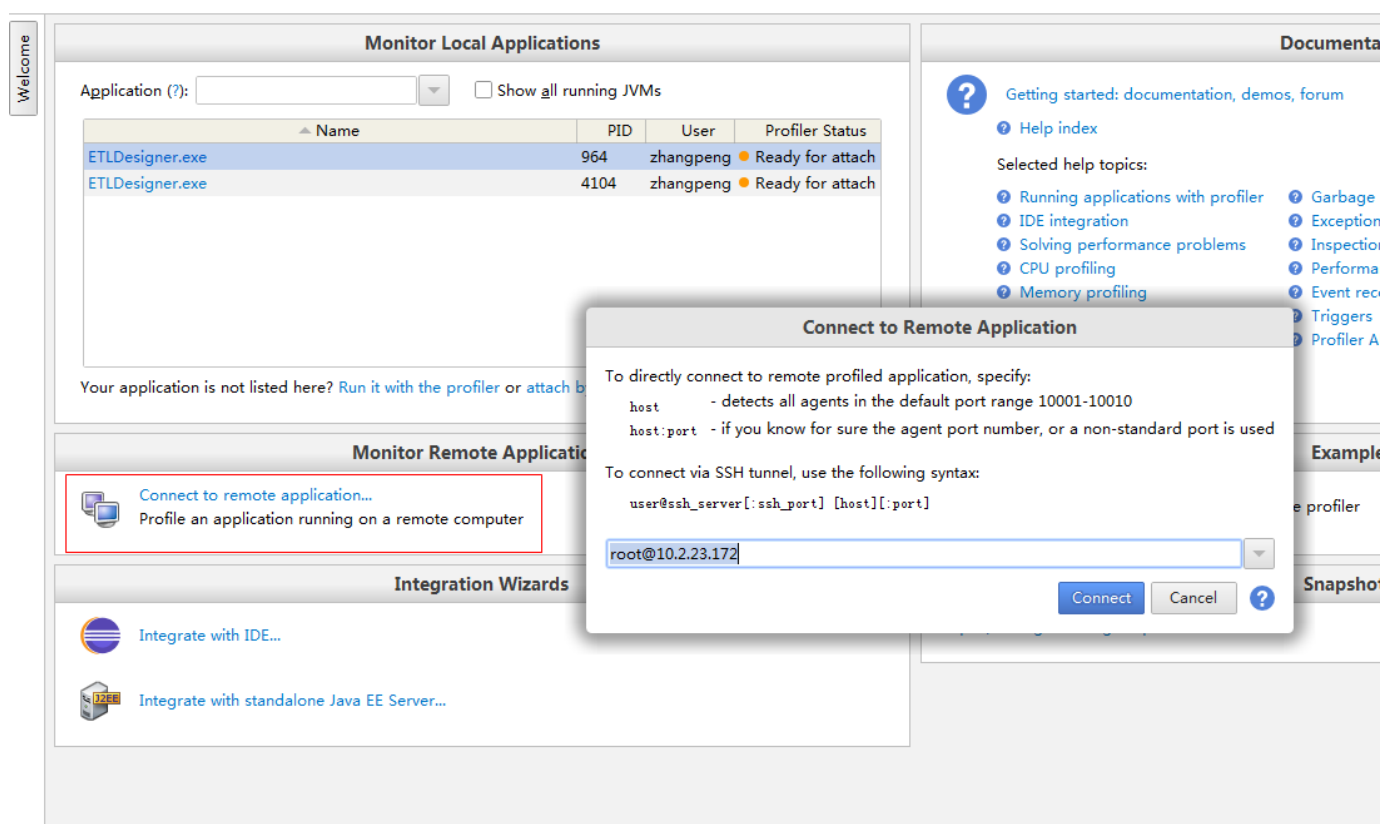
Welcome

Monitor Local Applications

Application (?):
Show all running JVMs

| Name | PID | User | Profiler Status |
|---|---|---|---|
| ETLDesigner.exe | 964 | zhangpeng | Ready for attach |
| ETLDesigner.exe | 4104 | zhangpeng | Ready for attach |

Your application is not listed here? Run it with the profiler or attach b

Monitor Remote Applicatio

Connect to remote application...
Profile an application running on a remote computer

Integration Wizards

Integrate with IDE...

J2EE

Integrate with standalone Java EE Server...

Documenta

Getting started: documentation, demos, forum
Help index
Selected help topics:
Running applications with profiler
IDE integration
Solving performance problems
CPU profiling
Memory profiling
Garbage
Exception
Inspection
Performa
Event reco
Triggers
Profiler A

Example
e profiler

Snapshot

Connect to Remote Application

To directly connect to remote profiled application, specify:
host - detects all agents in the default port range 10001-10010
host:port - if you know for sure the agent port number, or a non-standard port is used

To connect via SSH tunnel, use the following syntax:
user@ssh_server[:ssh_port] [host][:port]

root@10.2.23.172

Connect
Cancel